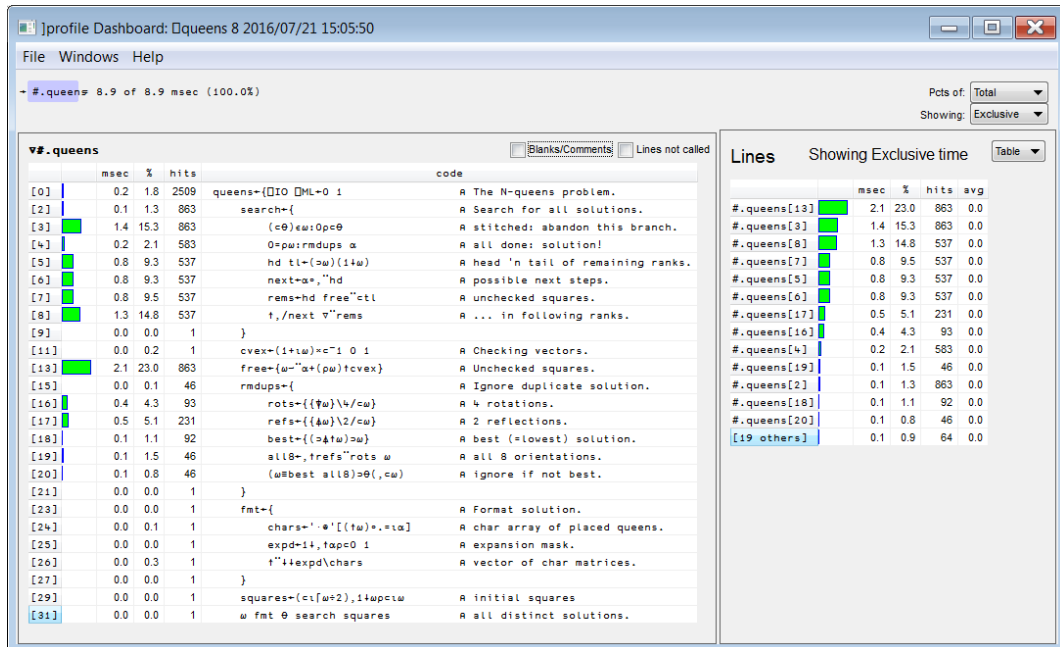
]profile Dashboard: ⎕queens 8 2016/07/21 15:05:50

File Windows Help

→ #.queens 8.9 of 8.9 msec (100.0%)

Pcts of: Total
Showing: Exclusive

∇#.queens

Blanks/Comments Lines not called

| | msec | % | hits | code |
|---|---|---|---|---|
| [0] | 0.2 | 1.8 | 2509 | queens←{⎕IO ⎕ML←0 1 ⍝ The N-queens problem. |
| [2] | 0.1 | 1.3 | 863 | search←{ ⍝ Search for all solutions. |
| [3] | 1.4 | 15.3 | 863 | (⊂⍬)∊⍵:0⍴⊂⍬ ⍝ stitched: abandon this branch. |
| [4] | 0.2 | 2.1 | 583 | 0=⍴⍵:rmdups ⍺ ⍝ all done: solution! |
| [5] | 0.8 | 9.3 | 537 | hd tl←(⊃⍵)(1↓⍵) ⍝ head 'n tail of remaining ranks. |
| [6] | 0.8 | 9.3 | 537 | next←⍺∘,¨hd ⍝ possible next steps. |
| [7] | 0.8 | 9.5 | 537 | rems←hd free¨⊂tl ⍝ unchecked squares. |
| [8] | 1.3 | 14.8 | 537 | ↑,/next ∇¨rems ⍝ ... in following ranks. |
| [9] | 0.0 | 0.0 | 1 | } |
| [11] | 0.0 | 0.2 | 1 | cvex←(1+⍳⍵)×⊂¯1 0 1 ⍝ Checking vectors. |
| [13] | 2.1 | 23.0 | 863 | free←{⍵~¨⍺+(⍴⍵)↑cvex} ⍝ Unchecked squares. |
| [15] | 0.0 | 0.1 | 46 | rmdups←{ ⍝ Ignore duplicate solution. |
| [16] | 0.4 | 4.3 | 93 | rots←{{⍒⍵}\4/⊂⍵} ⍝ 4 rotations. |
| [17] | 0.5 | 5.1 | 231 | refs←{{⍋⍵}\2/⊂⍵} ⍝ 2 reflections. |
| [18] | 0.1 | 1.1 | 92 | best←{(⊃⍋↑⍵)⊃⍵} ⍝ best (=lowest) solution. |
| [19] | 0.1 | 1.5 | 46 | all8←,↑refs¨rots ⍵ ⍝ all 8 orientations. |
| [20] | 0.1 | 0.8 | 46 | (⍵≡best all8)⊃⍬(,⊂⍵) ⍝ ignore if not best. |
| [21] | 0.0 | 0.0 | 1 | } |
| [23] | 0.0 | 0.0 | 1 | fmt←{ ⍝ Format solution. |
| [24] | 0.0 | 0.1 | 1 | chars←'·⍟'[(↑⍵)∘.=⍳⍺] ⍝ char array of placed queens. |
| [25] | 0.0 | 0.0 | 1 | expd←1↓,↑⍺⍴⊂0 1 ⍝ expansion mask. |
| [26] | 0.0 | 0.3 | 1 | ↑¨↓↓expd\chars ⍝ vector of char matrices. |
| [27] | 0.0 | 0.0 | 1 | } |
| [29] | 0.0 | 0.0 | 1 | squares←(⊂⍳⌈⍵÷2),1↓⍵⍴⊂⍳⍵ ⍝ initial squares |
| [31] | 0.0 | 0.0 | 1 | ⍵ fmt ⍬ search squares ⍝ all distinct solutions. |

Lines Showing Exclusive time Table

| | msec | % | hits | avg |
|---|---|---|---|---|
| #.queens[13] | 2.1 | 23.0 | 863 | 0.0 |
| #.queens[3] | 1.4 | 15.3 | 863 | 0.0 |
| #.queens[8] | 1.3 | 14.8 | 537 | 0.0 |
| #.queens[7] | 0.8 | 9.5 | 537 | 0.0 |
| #.queens[5] | 0.8 | 9.3 | 537 | 0.0 |
| #.queens[6] | 0.8 | 9.3 | 537 | 0.0 |
| #.queens[17] | 0.5 | 5.1 | 231 | 0.0 |
| #.queens[16] | 0.4 | 4.3 | 93 | 0.0 |
| #.queens[4] | 0.2 | 2.1 | 583 | 0.0 |
| #.queens[19] | 0.1 | 1.5 | 46 | 0.0 |
| #.queens[2] | 0.1 | 1.3 | 863 | 0.0 |
| #.queens[18] | 0.1 | 1.1 | 92 | 0.0 |
| #.queens[20] | 0.1 | 0.8 | 46 | 0.0 |
| [19 others] | 0.1 | 0.9 | 64 | 0.0 |